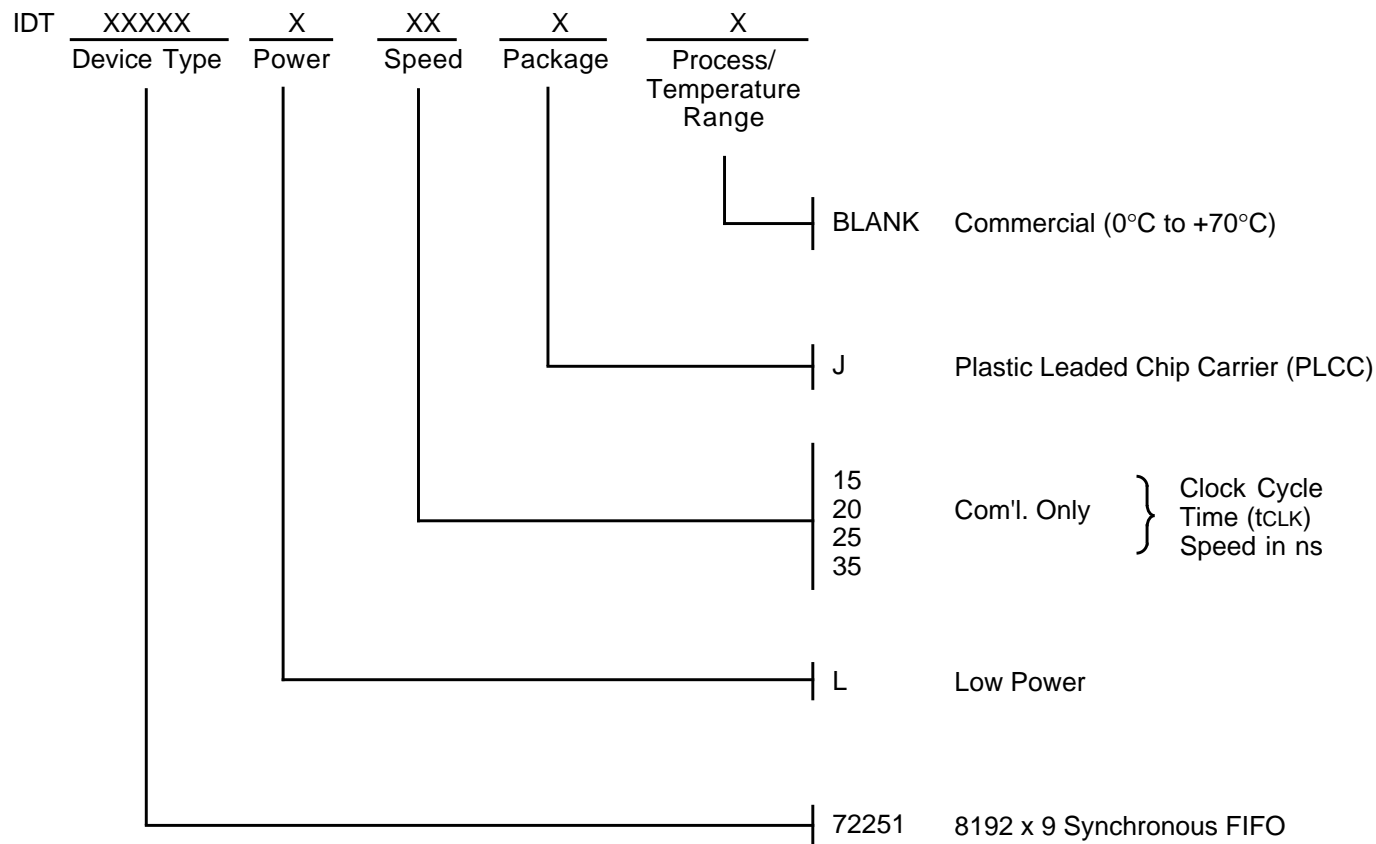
IDT XXXXX Device Type X Power XX Speed X Package X Process/ Temperature Range

BLANK Commercial (0°C to +70°C)

J Plastic Leaded Chip Carrier (PLCC)

15
20
25
35
Com'l. Only
Clock Cycle Time (tCLK) Speed in ns

L Low Power

72251 8192 x 9 Synchronous FIFO